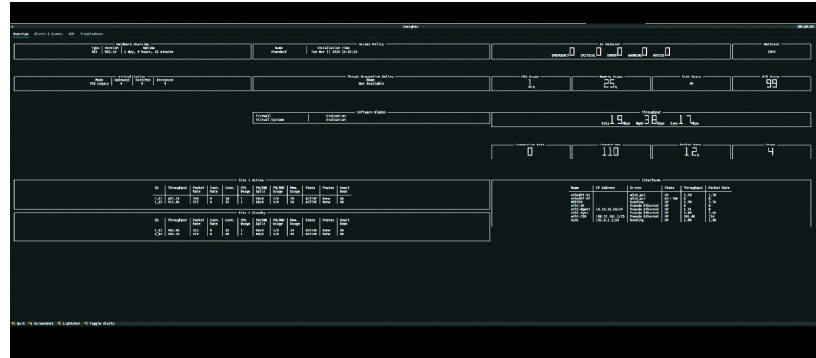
Insights

Overview Alerts & Events HCP Troubleshoot

Hardware Overview
Type Version Uptime
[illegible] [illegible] 1 day, 5 hours, 22 minutes

Access Policy
Mode Installation Time
Standard Tue Nov 11 2025 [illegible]

IPS Detection
EMERGENCY 0 CRITICAL 0 ERROR 0 WARNING 0 NOTICE 0

Hotfixes
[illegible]

Virtualization
Mode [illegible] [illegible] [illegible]
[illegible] 0 0 0

Threat Prevention Policy
Name
Not Available

CPU Usage
1

Memory Usage
25

Disk Usage
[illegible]

HCP Score
99

Software Blades
Firewall Evaluation
Virtual Systems Evaluation

Throughput
19 38 17

0

110

12

4

Site 1 Active

Site 1 Standby

Interfaces

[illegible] Quit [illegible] Screenshot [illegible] Lightshot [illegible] Toggle Alerts